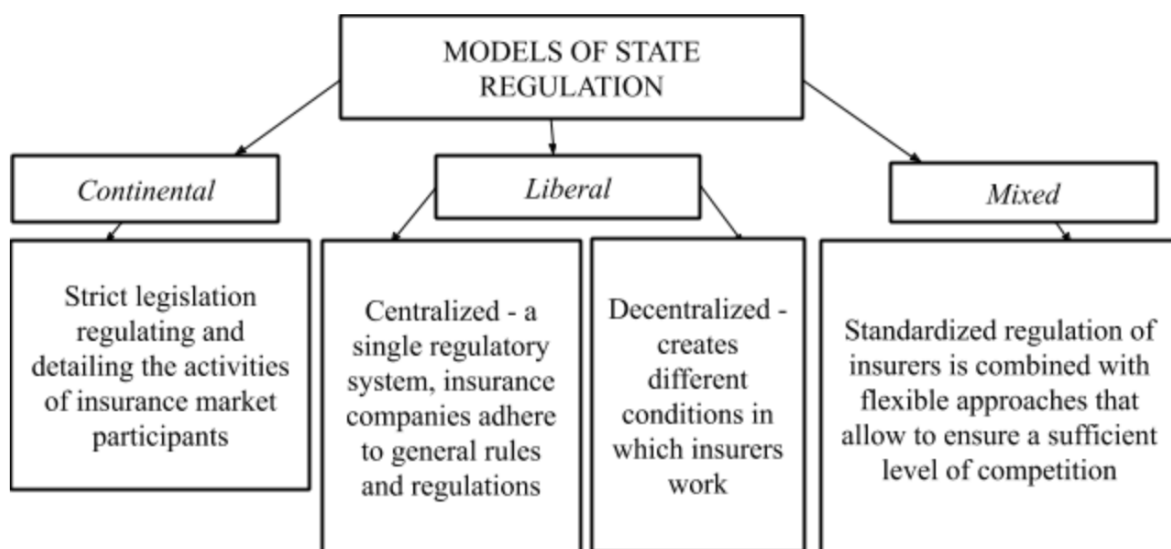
MODELS OF STATE REGULATION

Continental

Liberal

Mixed

Strict legislation regulating and detailing the activities of insurance market participants

Centralized - a single regulatory system, insurance companies adhere to general rules and regulations

Decentralized - creates different conditions in which insurers work

Standardized regulation of insurers is combined with flexible approaches that allow to ensure a sufficient level of competition